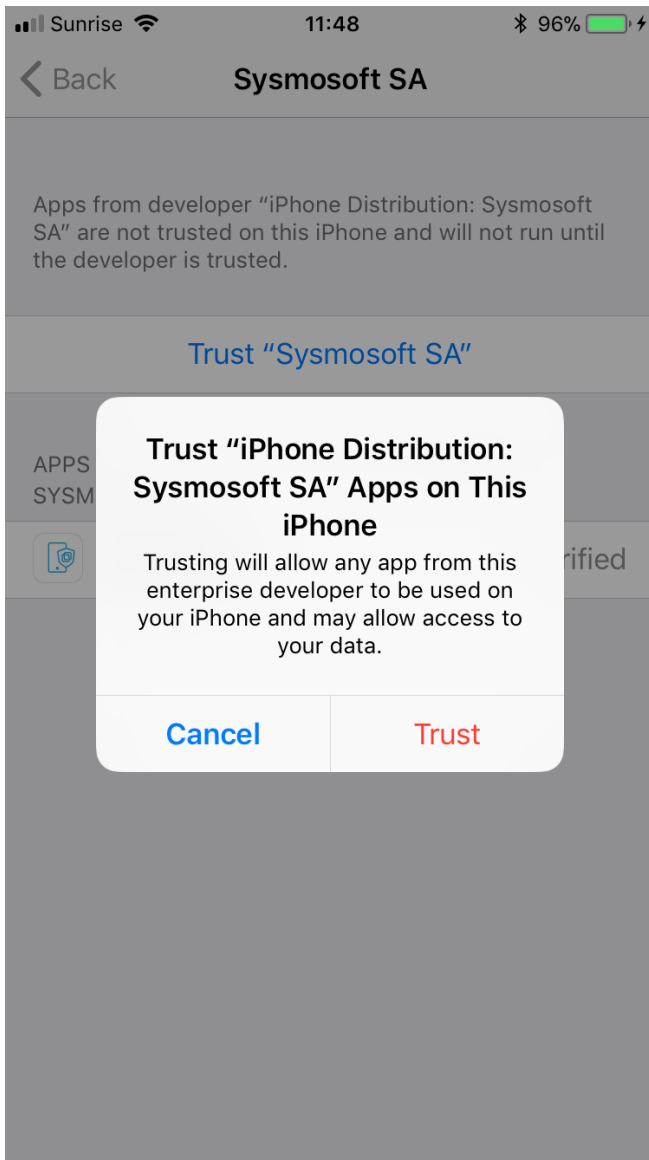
Sunrise 11:48 96%

Back Sysmosoft SA

Apps from developer “iPhone Distribution: Sysmosoft SA” are not trusted on this iPhone and will not run until the developer is trusted.

Trust “Sysmosoft SA”

APPS
SYSM

rified

Trust “iPhone Distribution: Sysmosoft SA” Apps on This iPhone

Trusting will allow any app from this enterprise developer to be used on your iPhone and may allow access to your data.

Cancel Trust